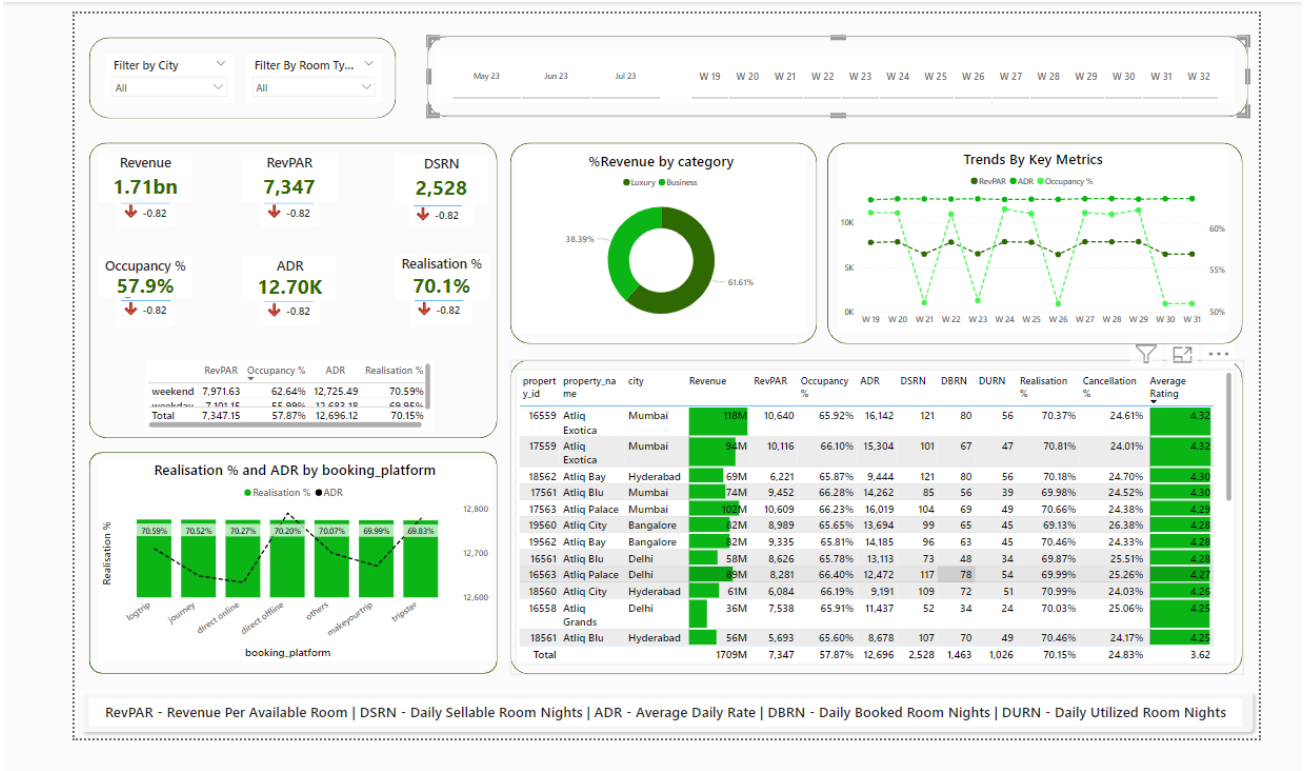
Filter by City
All

Filter By Room Ty...
All

May 23 Jun 23 Jul 23

W 19 W 20 W 21 W 22 W 23 W 24 W 25 W 26 W 27 W 28 W 29 W 30 W 31 W 32

Revenue
1.71bn
-0.82

RevPAR
7,347
-0.82

DSRN
2,528
-0.82

Occupancy %
57.9%
-0.82

ADR
12.70K
-0.82

Realisation %
70.1%
-0.82

| | RevPAR | Occupancy % | ADR | Realisation % |
|---|---|---|---|---|
| weekend | 7,971.63 | 62.64% | 12,725.49 | 70.59% |
| weekday | 7,101.15 | 55.99% | 12,683.18 | 69.95% |
| Total | 7,347.15 | 57.87% | 12,696.12 | 70.15% |

%Revenue by category
Luxury Business
38.39%
61.61%

Trends By Key Metrics
RevPAR ADR Occupancy %
10K 5K 0K
60% 55% 50%
W 19 W 20 W 21 W 22 W 23 W 24 W 25 W 26 W 27 W 28 W 29 W 30 W 31

Realisation % and ADR by booking_platform
Realisation % ADR
Realisation %
70.59% 70.52% 70.27% 70.20% 70.07% 69.99% 69.83%
12,800 12,700 12,600
logtrip journey direct online direct offline others makeyourtrip tripster
booking_platform

| property_id | property_name | city | Revenue | RevPAR | Occupancy % | ADR | DSRN | DBRN | DURN | Realisation % | Cancellation % | Average Rating |
|---|---|---|---|---|---|---|---|---|---|---|---|---|
| 16559 | Atliq Exotica | Mumbai | 118M | 10,640 | 65.92% | 16,142 | 121 | 80 | 56 | 70.37% | 24.61% | 4.32 |
| 17559 | Atliq Exotica | Mumbai | 94M | 10,116 | 66.10% | 15,304 | 101 | 67 | 47 | 70.81% | 24.01% | 4.32 |
| 18562 | Atliq Bay | Hyderabad | 69M | 6,221 | 65.87% | 9,444 | 121 | 80 | 56 | 70.18% | 24.70% | 4.30 |
| 17561 | Atliq Blu | Mumbai | 74M | 9,452 | 66.28% | 14,262 | 85 | 56 | 39 | 69.98% | 24.52% | 4.30 |
| 17563 | Atliq Palace | Mumbai | 102M | 10,609 | 66.23% | 16,019 | 104 | 69 | 49 | 70.66% | 24.38% | 4.29 |
| 19560 | Atliq City | Bangalore | 82M | 8,989 | 65.65% | 13,694 | 99 | 65 | 45 | 69.13% | 26.38% | 4.28 |
| 19562 | Atliq Bay | Bangalore | 82M | 9,335 | 65.81% | 14,185 | 96 | 63 | 45 | 70.46% | 24.33% | 4.28 |
| 16561 | Atliq Blu | Delhi | 58M | 8,626 | 65.78% | 13,113 | 73 | 48 | 34 | 69.87% | 25.51% | 4.28 |
| 16563 | Atliq Palace | Delhi | 89M | 8,281 | 66.40% | 12,472 | 117 | 78 | 54 | 69.99% | 25.26% | 4.27 |
| 18560 | Atliq City | Hyderabad | 61M | 6,084 | 66.19% | 9,191 | 109 | 72 | 51 | 70.99% | 24.03% | 4.26 |
| 16558 | Atliq Grands | Delhi | 36M | 7,538 | 65.91% | 11,437 | 52 | 34 | 24 | 70.03% | 25.06% | 4.25 |
| 18561 | Atliq Blu | Hyderabad | 56M | 5,693 | 65.60% | 8,678 | 107 | 70 | 49 | 70.46% | 24.17% | 4.25 |
| Total | | | 1709M | 7,347 | 57.87% | 12,696 | 2,528 | 1,463 | 1,026 | 70.15% | 24.83% | 3.62 |

RevPAR - Revenue Per Available Room | DSRN - Daily Sellable Room Nights | ADR - Average Daily Rate | DBRN - Daily Booked Room Nights | DURN - Daily Utilized Room Nights